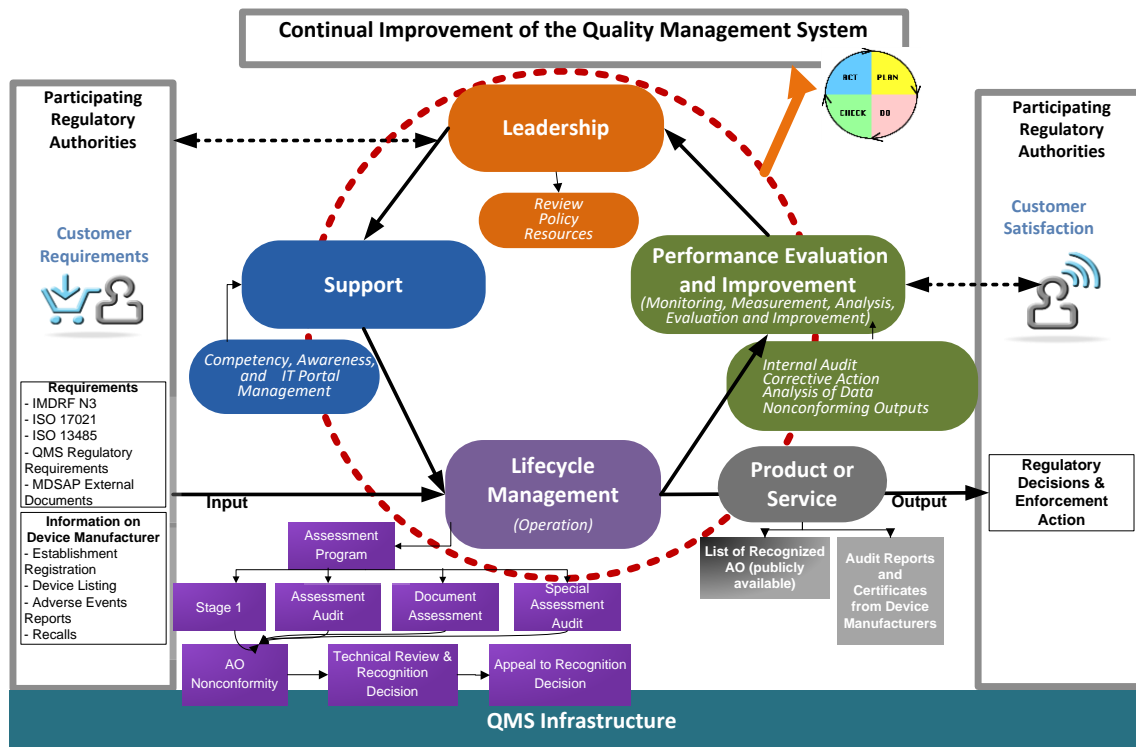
Continual Improvement of the Quality Management System

ACT PLAN CHECK DO

Participating Regulatory Authorities

Customer Requirements

Requirements
- IMDRF N3
- ISO 17021
- ISO 13485
- QMS Regulatory Requirements
- MDSAP External Documents

Information on Device Manufacturer
- Establishment Registration
- Device Listing
- Adverse Events Reports
- Recalls

Leadership

Review
Policy
Resources

Support

Competency, Awareness, and IT Portal Management

Performance Evaluation and Improvement
(Monitoring, Measurement, Analysis, Evaluation and Improvement)

Internal Audit
Corrective Action
Analysis of Data
Nonconforming Outputs

Input

Lifecycle Management
(Operation)

Product or Service

Output

Assessment Program

Stage 1

Assessment Audit

Document Assessment

Special Assessment Audit

AO Nonconformity

Technical Review & Recognition Decision

Appeal to Recognition Decision

List of Recognized AO (publicly available)

Audit Reports and Certificates from Device Manufacturers

Participating Regulatory Authorities

Customer Satisfaction

Regulatory Decisions & Enforcement Action

QMS Infrastructure